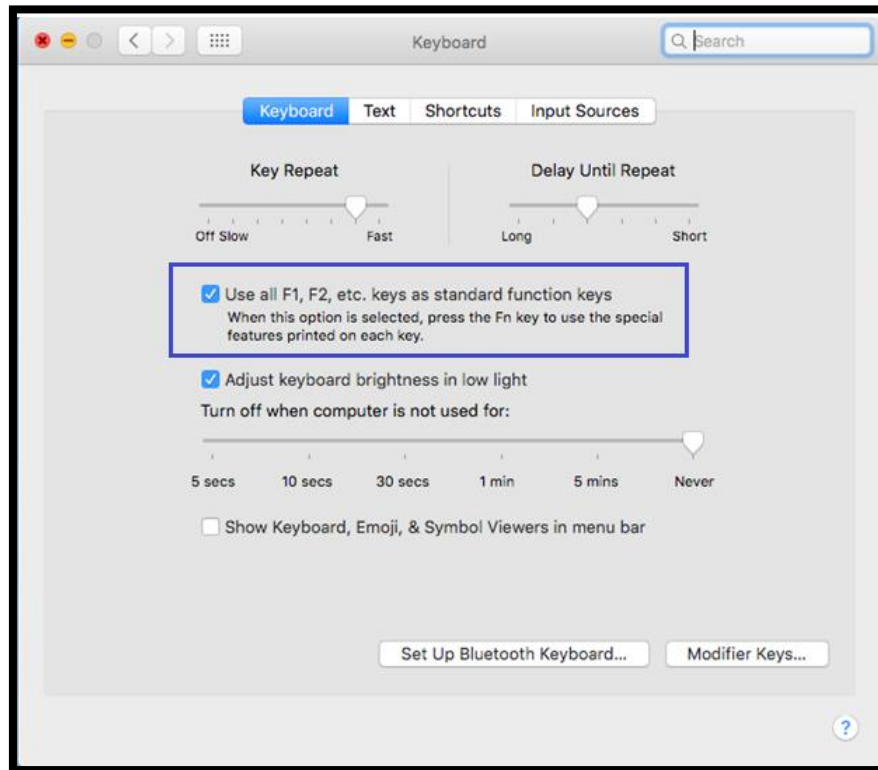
Keyboard

Search

Keyboard Text Shortcuts Input Sources

Key Repeat

Off Slow Fast

Delay Until Repeat

Long Short

Use all F1, F2, etc. keys as standard function keys
When this option is selected, press the Fn key to use the special features printed on each key.

Adjust keyboard brightness in low light

Turn off when computer is not used for:

5 secs 10 secs 30 secs 1 min 5 mins Never

Show Keyboard, Emoji, & Symbol Viewers in menu bar

Set Up Bluetooth Keyboard...

Modifier Keys...

?